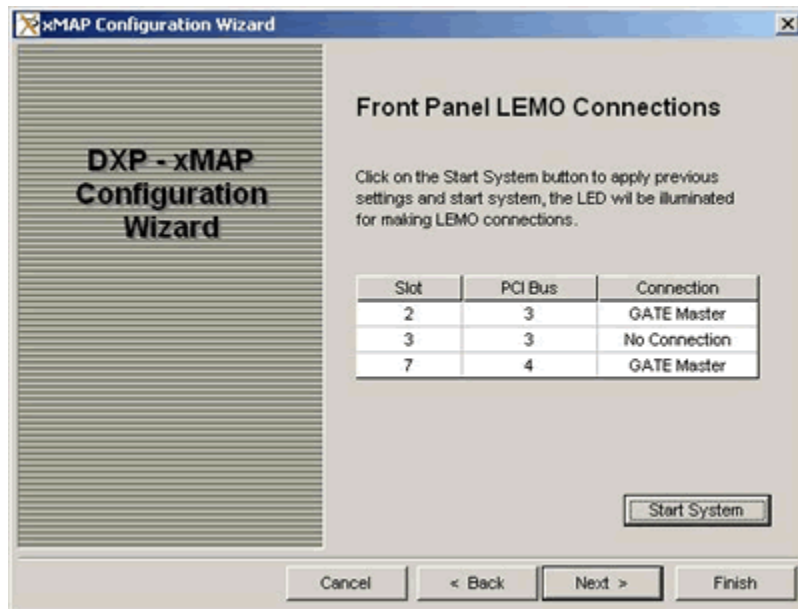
xMAP Configuration Wizard

DXP - xMAP Configuration Wizard

Front Panel LEMO Connections

Click on the Start System button to apply previous settings and start system, the LED wil be illuminated for making LEMO connections.

| Slot | PCI Bus | Connection |
|---|---|---|
| 2 | 3 | GATE Master |
| 3 | 3 | No Connection |
| 7 | 4 | GATE Master |

Start System

Cancel
< Back
Next >
Finish